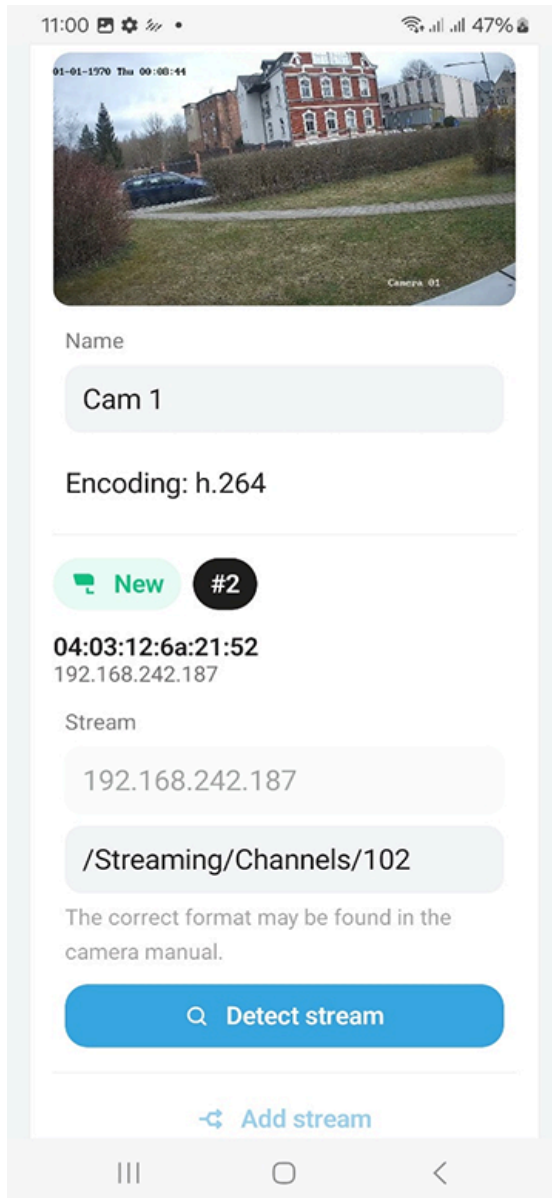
11:00 • 47%

01-01-1970 Thu 00:08:44

Camera 01

Name

Cam 1

Encoding: h.264

New #2

04:03:12:6a:21:52
192.168.242.187

Stream

192.168.242.187

/Streaming/Channels/102

The correct format may be found in the camera manual.

Detect stream

Add stream